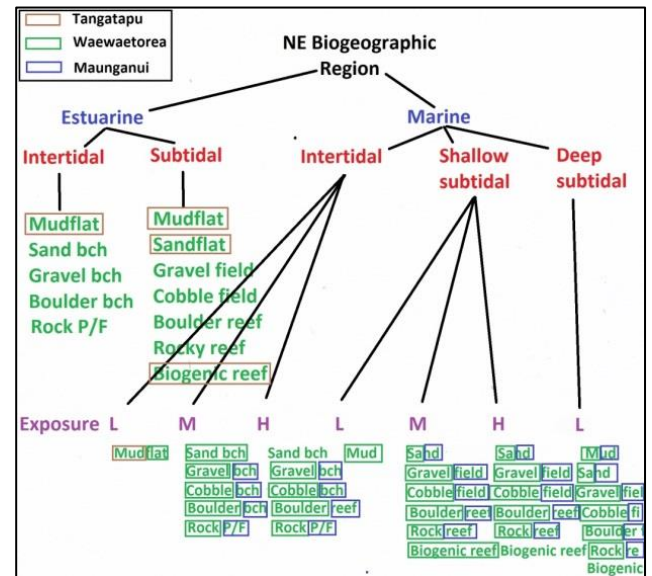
Tangatapu
Waewaetorea
Maunganui

NE Biogeographic Region

Estuarine
Marine

Intertidal
Subtidal
Intertidal
Shallow subtidal
Deep subtidal

Mudflat
Sand bch
Gravel bch
Boulder bch
Rock P/F

Mudflat
Sandflat
Gravel field
Cobble field
Boulder reef
Rocky reef
Biogenic reef

Exposure L M H L M H L

Mudflat

Sand bch
Gravel bch
Cobble bch
Boulder bch
Rock P/F

Sand bch
Gravel bch
Cobble bch
Boulder reef
Rock P/F

Mud

Sand
Gravel field
Cobble field
Boulder reef
Rock reef
Biogenic reef

Sand
Gravel field
Cobble field
Boulder reef
Rock reef
Biogenic reef

Mud
Sand
Gravel fiel
Cobble fi
Boulder
Rock re
Biogenic